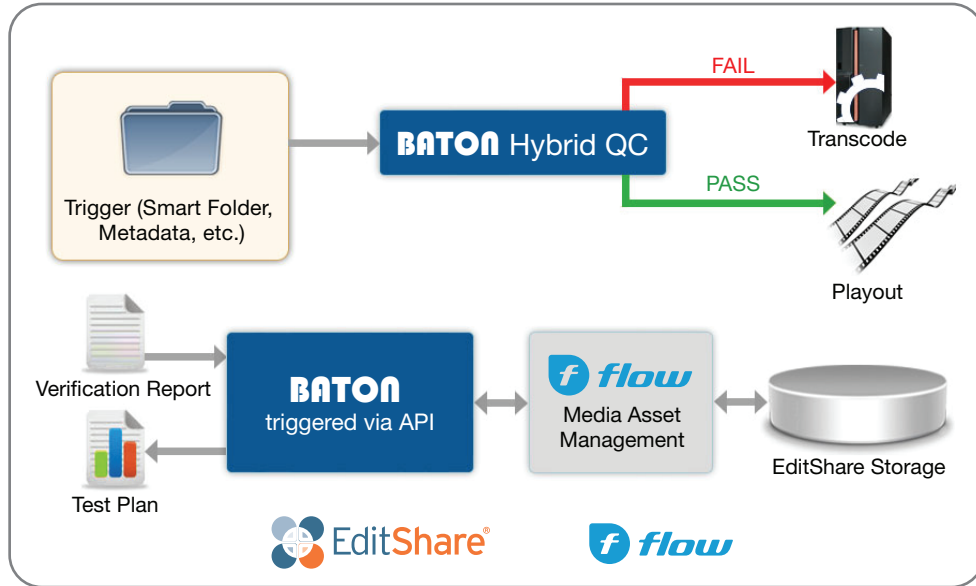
Trigger (Smart Folder, Metadata, etc.)

BATON Hybrid QC

FAIL

Transcode

PASS

Playout

Verification Report

BATON triggered via API

f flow

Media Asset Management

EditShare Storage

Test Plan

EditShare®

f flow